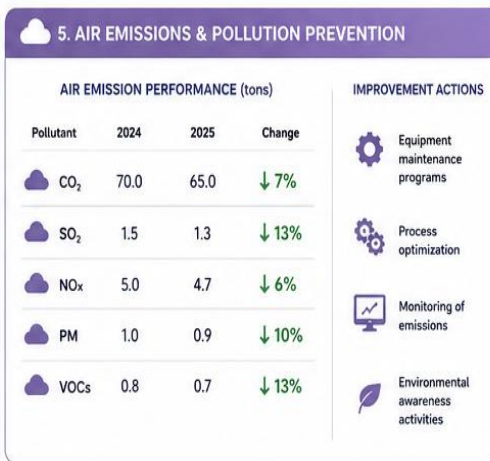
5. AIR EMISSIONS & POLLUTION PREVENTION

AIR EMISSION PERFORMANCE (tons)

| Pollutant | 2024 | 2025 | Change |
|---|---|---|---|
| $CO_2$ | 70.0 | 65.0 | ↓ 7% |
| $SO_2$ | 1.5 | 1.3 | ↓ 13% |
| NOx | 5.0 | 4.7 | ↓ 6% |
| PM | 1.0 | 0.9 | ↓ 10% |
| VOCs | 0.8 | 0.7 | ↓ 13% |

IMPROVEMENT ACTIONS

Equipment maintenance programs

Process optimization

Monitoring of emissions

Environmental awareness activities